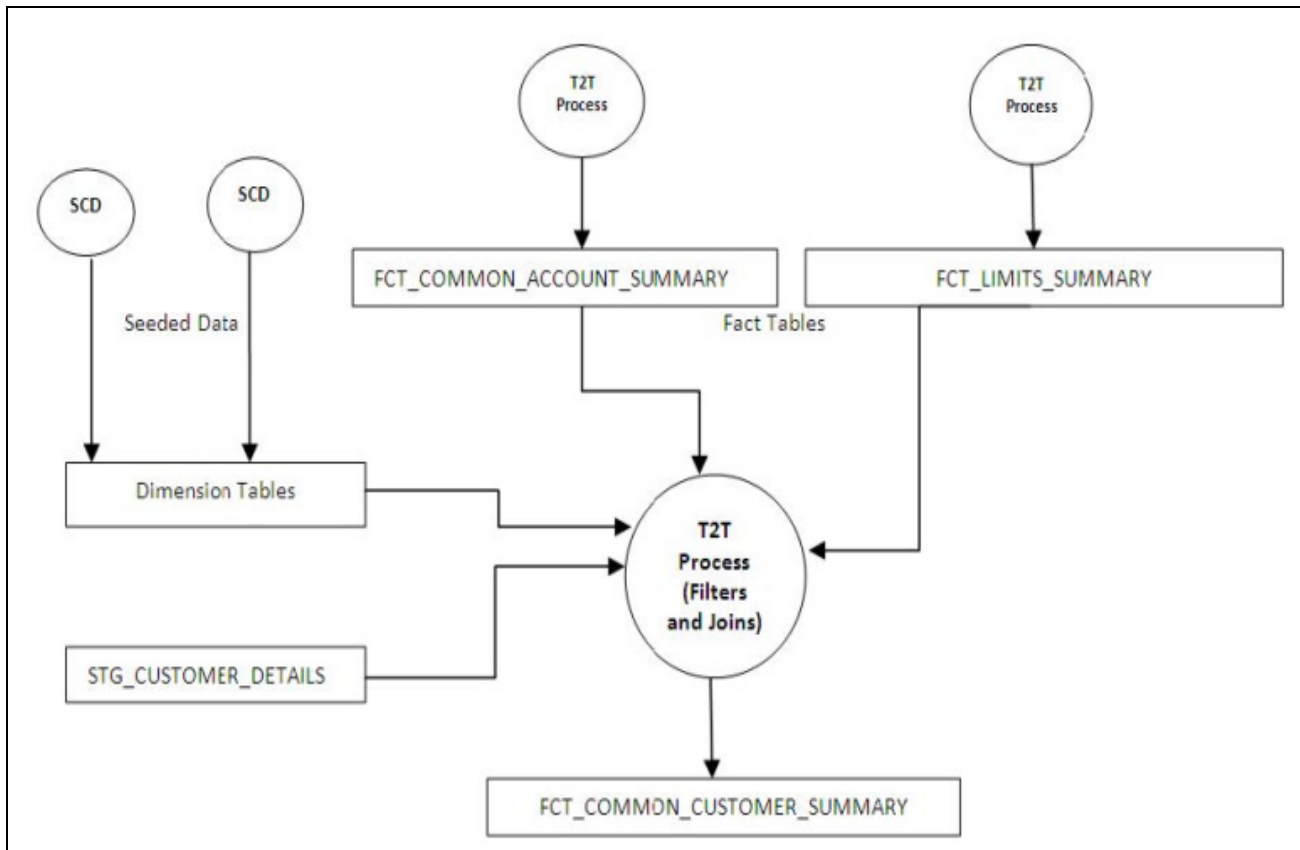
T2T Process

T2T Process

SCD

SCD

FCT_COMMON_ACCOUNT_SUMMARY

FCT_LIMITS_SUMMARY

Seeded Data

Fact Tables

Dimension Tables

T2T Process (Filters and Joins)

STG_CUSTOMER_DETAILS

FCT_COMMON_CUSTOMER_SUMMARY